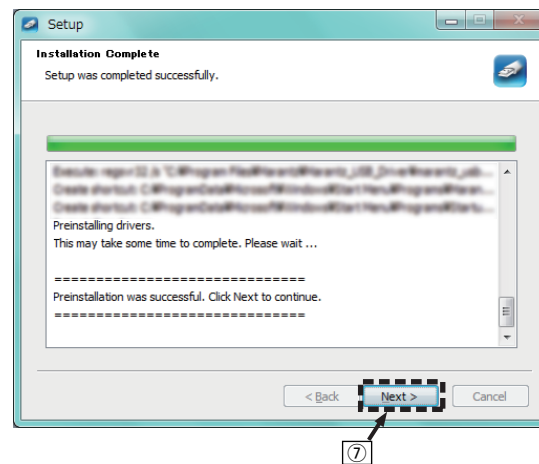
Setup

Installation Complete

Setup was completed successfully.

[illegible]
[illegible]
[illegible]
Preinstalling drivers.
This may take some time to complete. Please wait ...

==============================
Preinstallation was successful. Click Next to continue.
==============================

< Back
Next >
Cancel

⑦